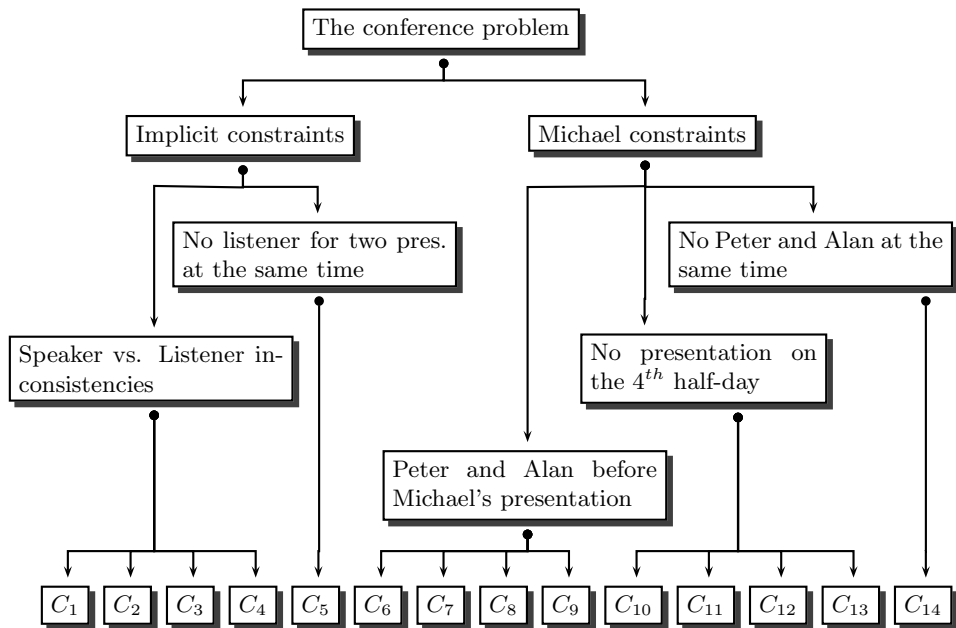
The conference problem

Implicit constraints

Michael constraints

No listener for two pres. at the same time

No Peter and Alan at the same time

Speaker vs. Listener inconsistencies

No presentation on the $4^{th}$ half-day

Peter and Alan before Michael's presentation

$C_1$ $C_2$ $C_3$ $C_4$ $C_5$ $C_6$ $C_7$ $C_8$ $C_9$ $C_{10}$ $C_{11}$ $C_{12}$ $C_{13}$ $C_{14}$